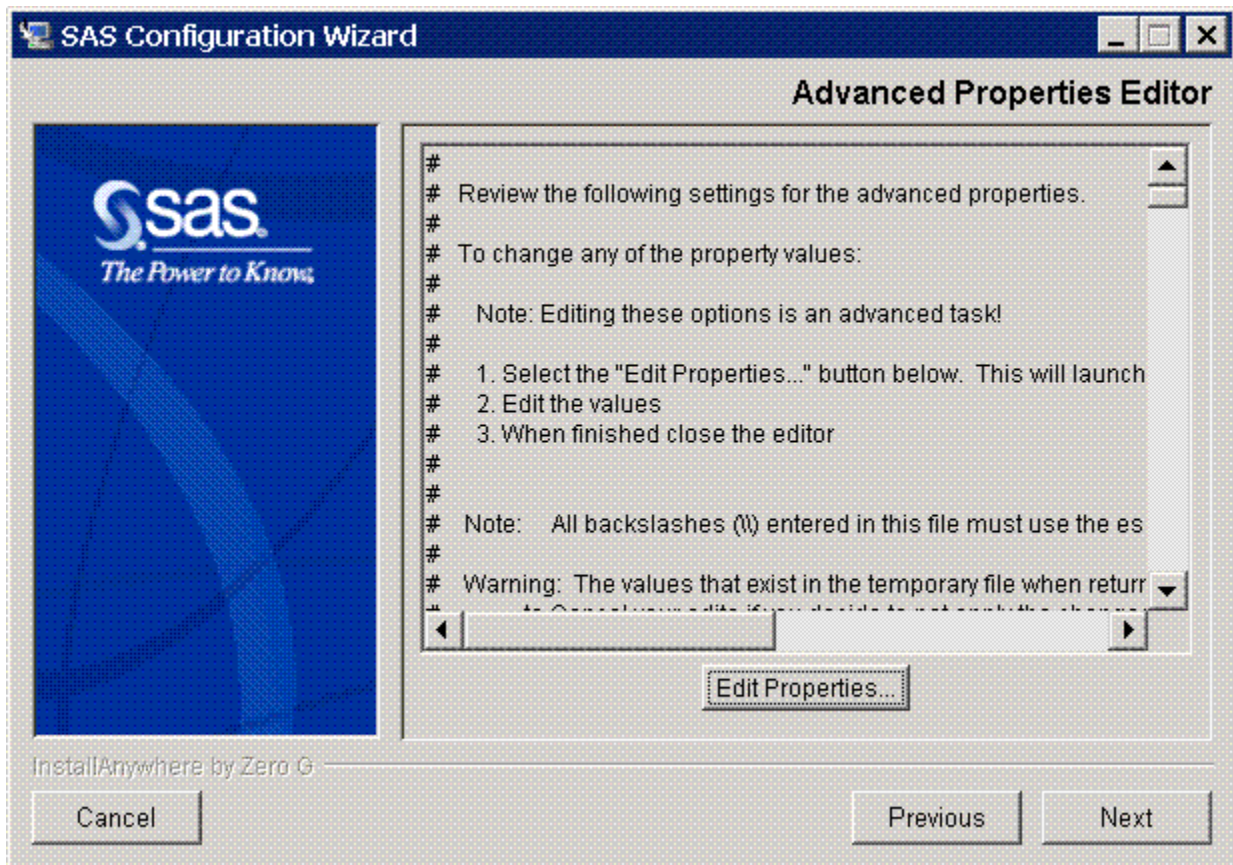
SAS Configuration Wizard

Advanced Properties Editor

sas
The Power to Know.

#
# Review the following settings for the advanced properties.
#
# To change any of the property values:
#
# Note: Editing these options is an advanced task!
#
# 1. Select the "Edit Properties..." button below. This will launch
# 2. Edit the values
# 3. When finished close the editor
#
#
# Note: All backslashes (\\) entered in this file must use the es
#
# Warning: The values that exist in the temporary file when returr
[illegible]

Edit Properties...

InstallAnywhere by Zero G

Cancel

Previous

Next